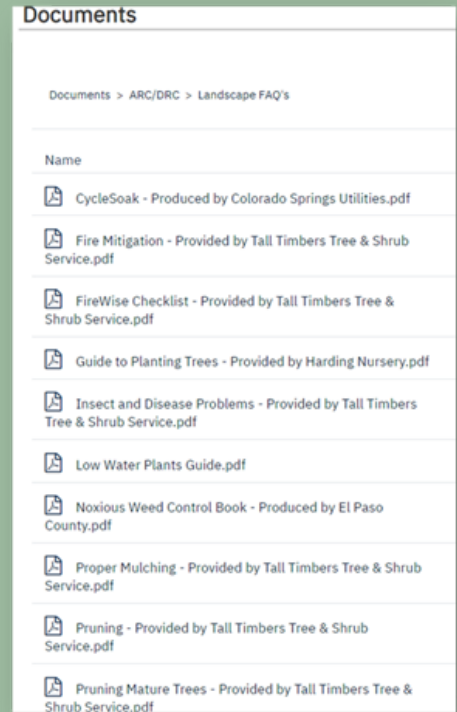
Documents

Documents > ARC/DRC > Landscape FAQ's

Name

CycleSoak - Produced by Colorado Springs Utilities.pdf

Fire Mitigation - Provided by Tall Timbers Tree & Shrub Service.pdf

FireWise Checklist - Provided by Tall Timbers Tree & Shrub Service.pdf

Guide to Planting Trees - Provided by Harding Nursery.pdf

Insect and Disease Problems - Provided by Tall Timbers Tree & Shrub Service.pdf

Low Water Plants Guide.pdf

Noxious Weed Control Book - Produced by El Paso County.pdf

Proper Mulching - Provided by Tall Timbers Tree & Shrub Service.pdf

Pruning - Provided by Tall Timbers Tree & Shrub Service.pdf

Pruning Mature Trees - Provided by Tall Timbers Tree & Shrub Service.pdf